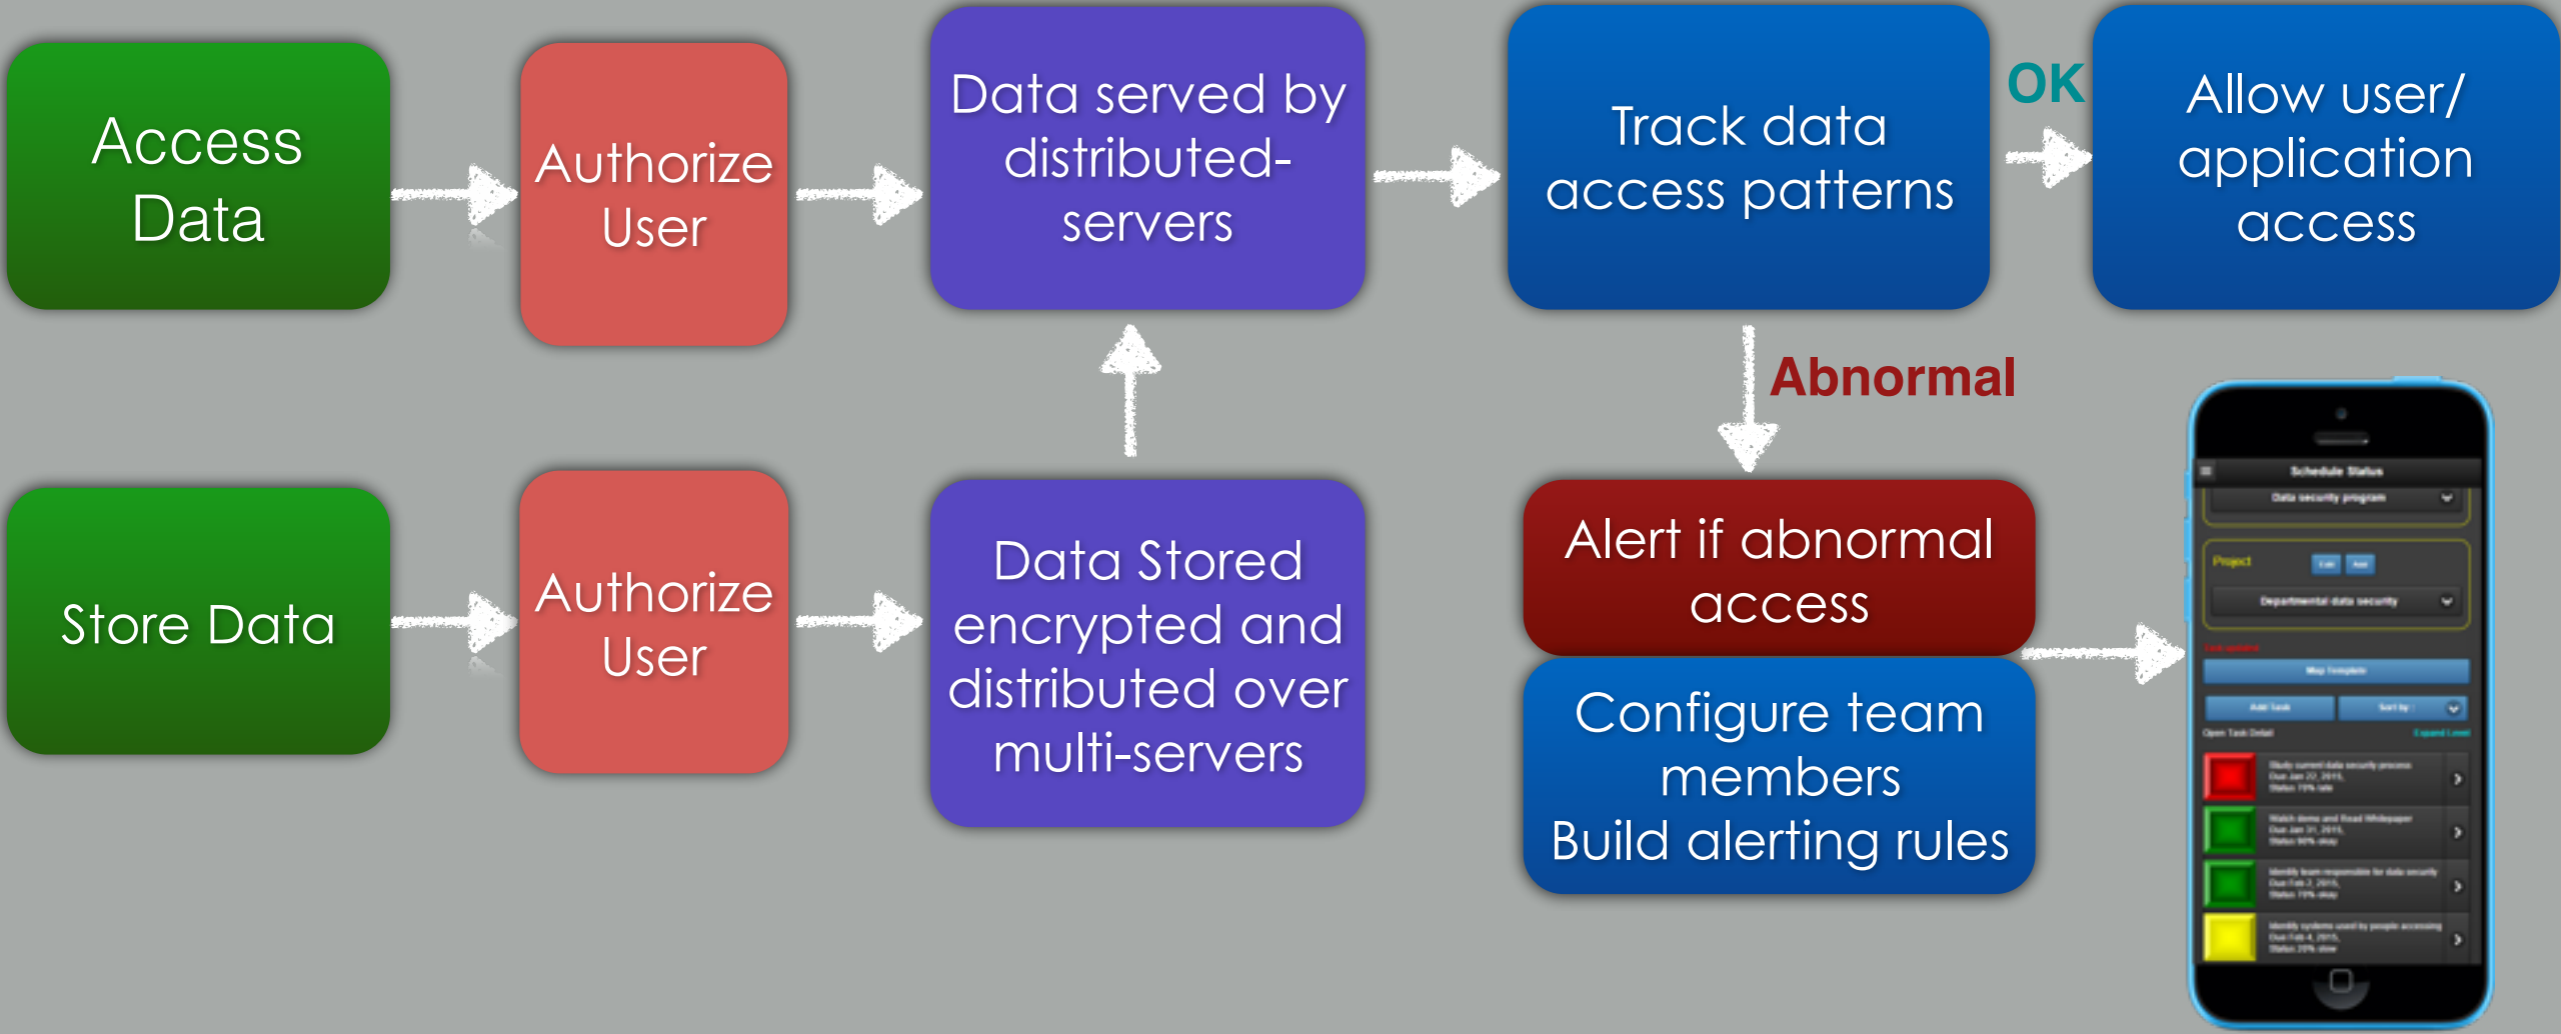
Access Data

Authorize User

Data served by distributed-servers

Track data access patterns

OK

Allow user/ application access

Abnormal

Store Data

Authorize User

Data Stored encrypted and distributed over multi-servers

Alert if abnormal access

Configure team members
Build alerting rules

Schedule Status

Data security program

Project

Departmental data security

Map Template

Add Task

Sort by

Open Task Detail

Expand Level

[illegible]